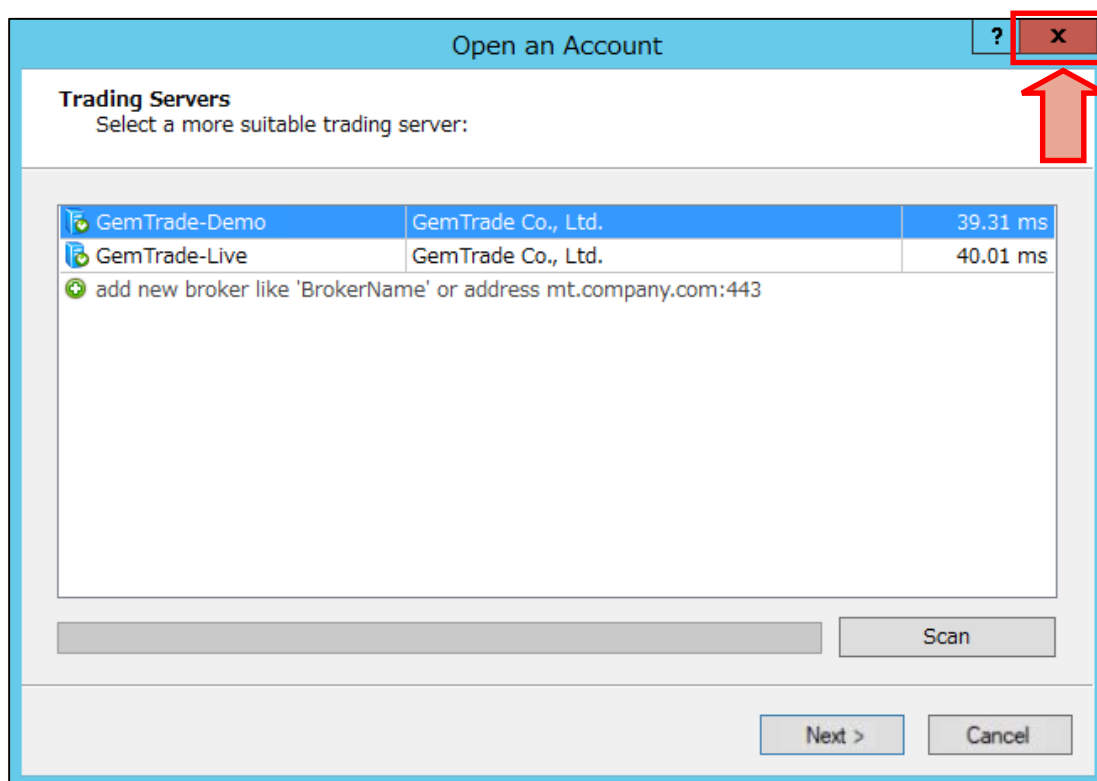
Open an Account

? x

Trading Servers
Select a more suitable trading server:

| | | |
|---|---|---|
| GemTrade-Demo | GemTrade Co., Ltd. | 39.31 ms |
| GemTrade-Live | GemTrade Co., Ltd. | 40.01 ms |

add new broker like 'BrokerName' or address mt.company.com:443

Scan

Next >

Cancel